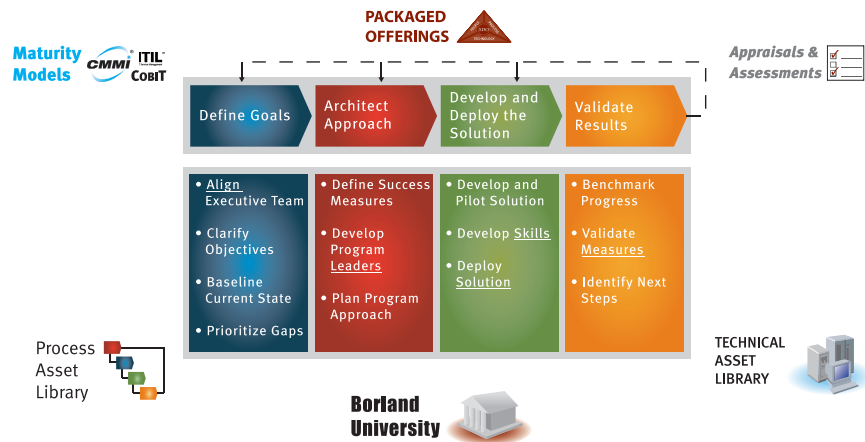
PACKAGED OFFERINGS

Maturity Models CMMI ITIL COBIT

Appraisals & Assessments

Define Goals

Architect Approach

Develop and Deploy the Solution

Validate Results

• Align Executive Team
• Clarify Objectives
• Baseline Current State
• Prioritize Gaps

• Define Success Measures
• Develop Program Leaders
• Plan Program Approach

• Develop and Pilot Solution
• Develop Skills
• Deploy Solution

• Benchmark Progress
• Validate Measures
• Identify Next Steps

Process Asset Library

TECHNICAL ASSET LIBRARY

Borland University